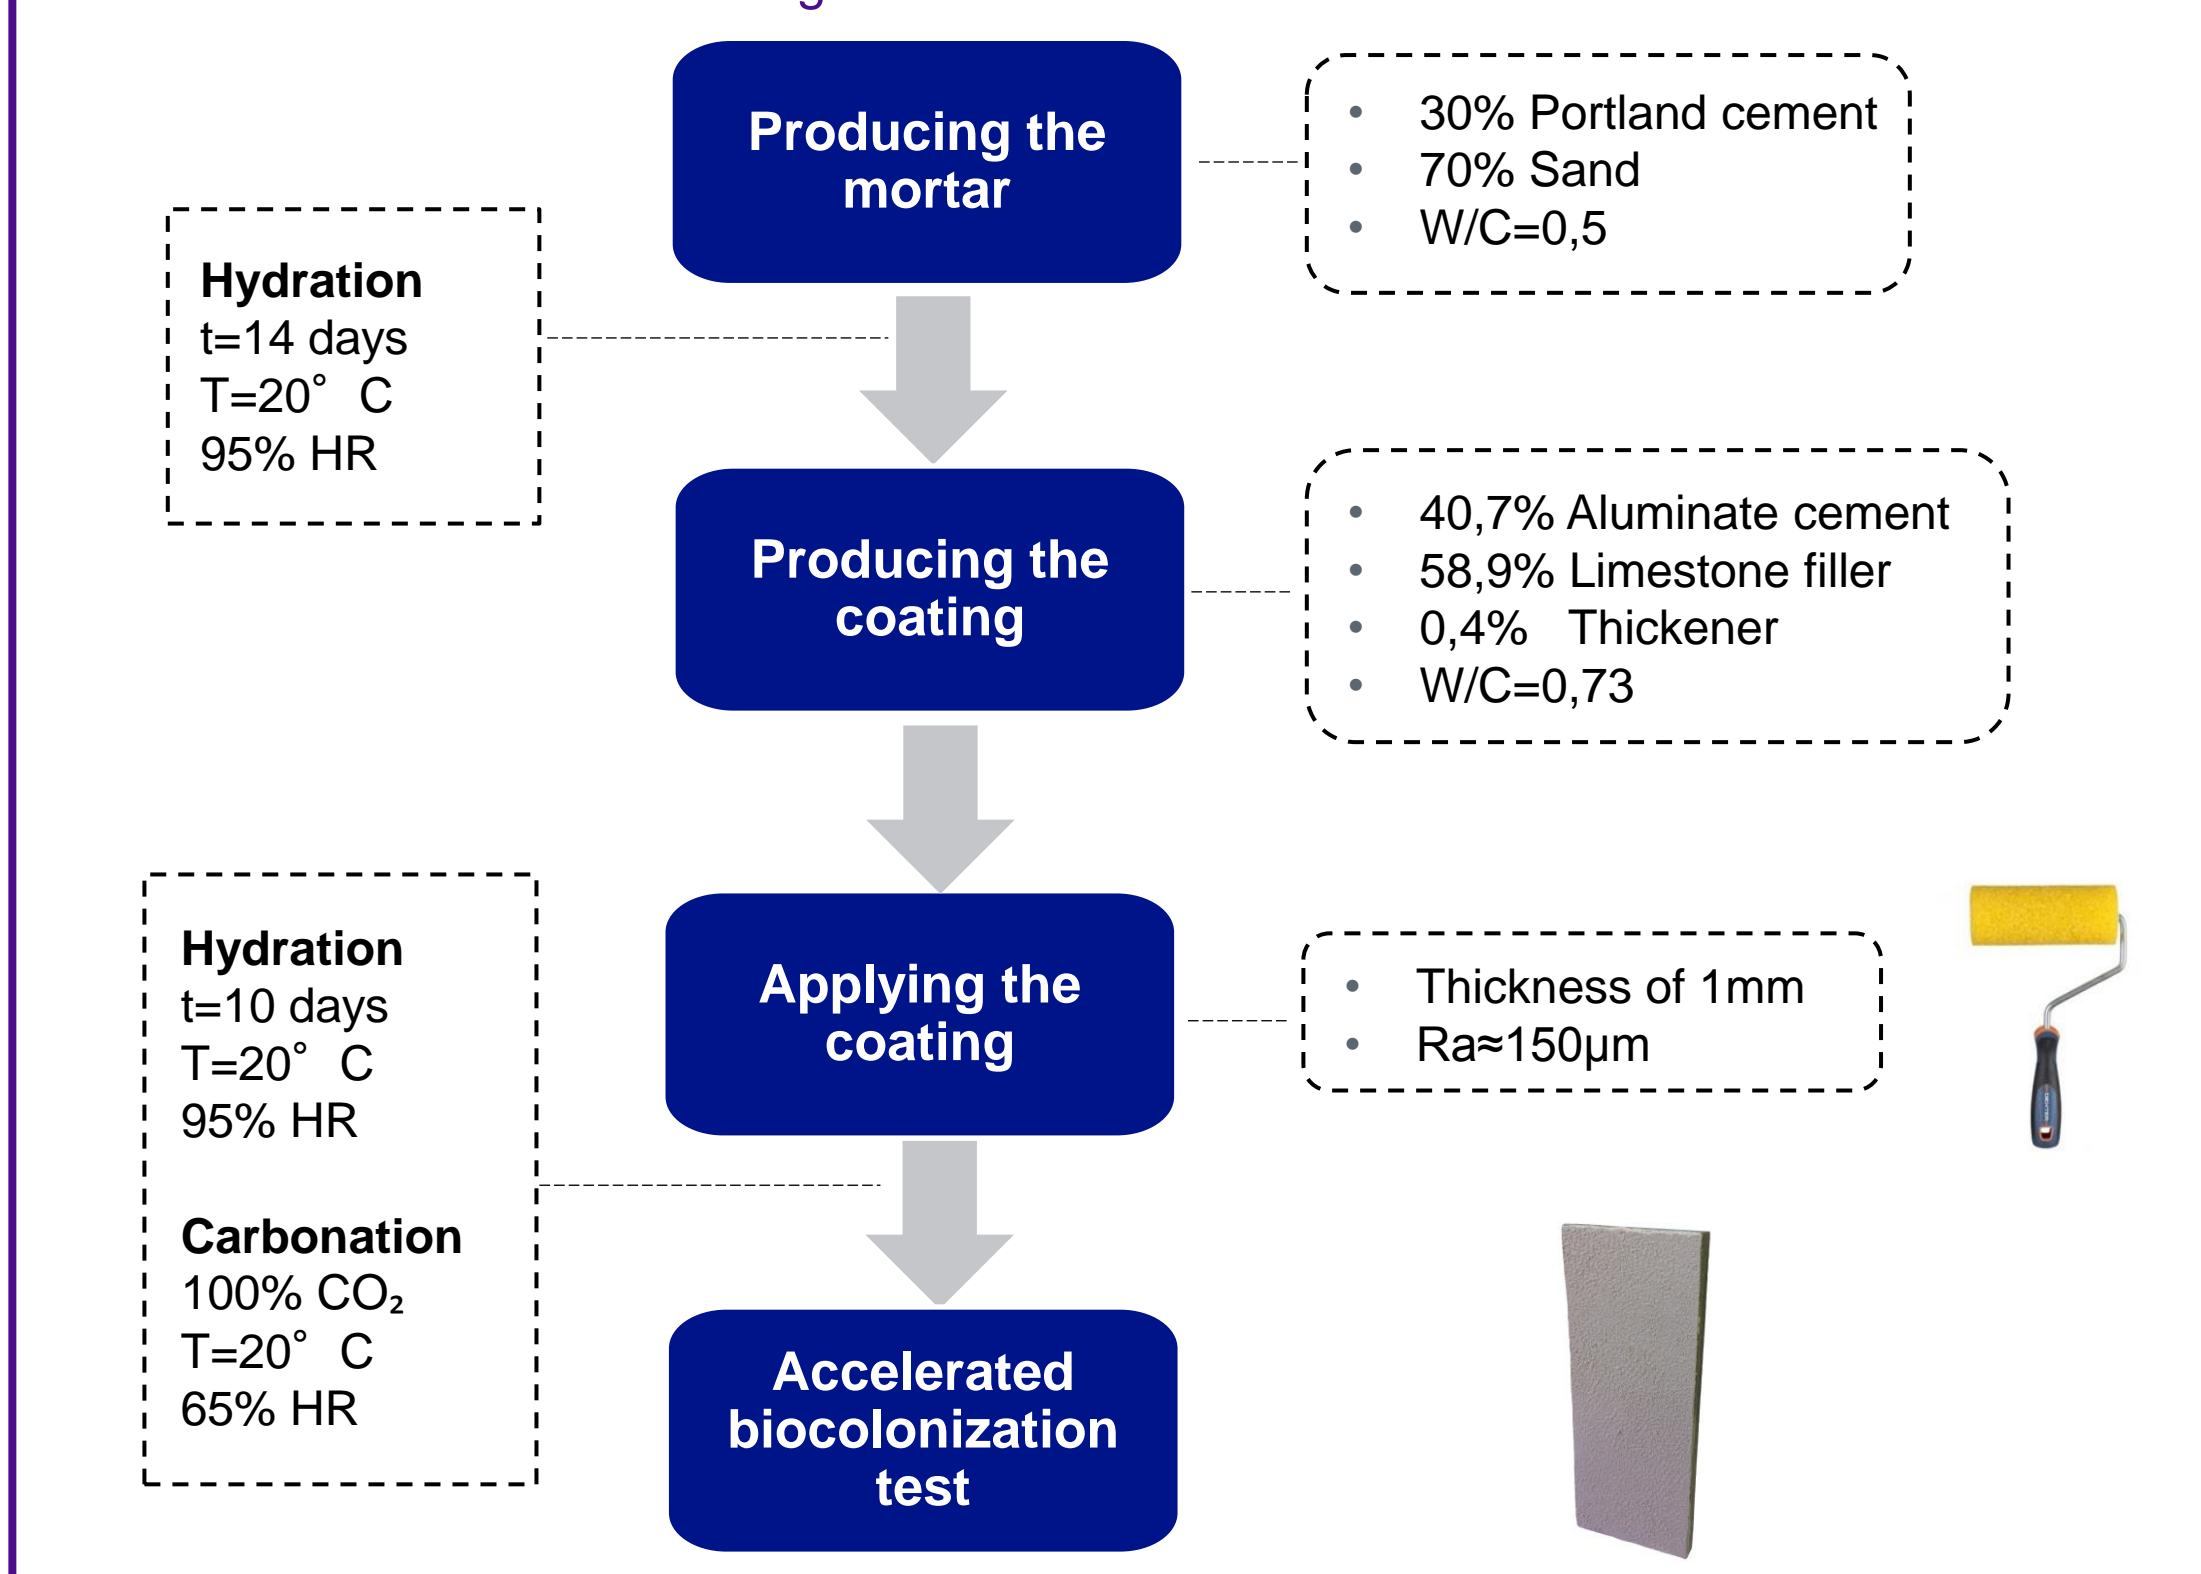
Producing the mortar

- 30% Portland cement
- 70% Sand
- W/C=0,5

**Hydration**
t=14 days
T=20° C
95% HR

Producing the coating

- 40,7% Aluminate cement
- 58,9% Limestone filler
- 0,4% Thickener
- W/C=0,73

**Hydration**
t=10 days
T=20° C
95% HR

**Carbonation**
100% $CO_2$
T=20° C
65% HR

Applying the coating

- Thickness of 1mm
- Ra≈150µm

Accelerated biocolonization test